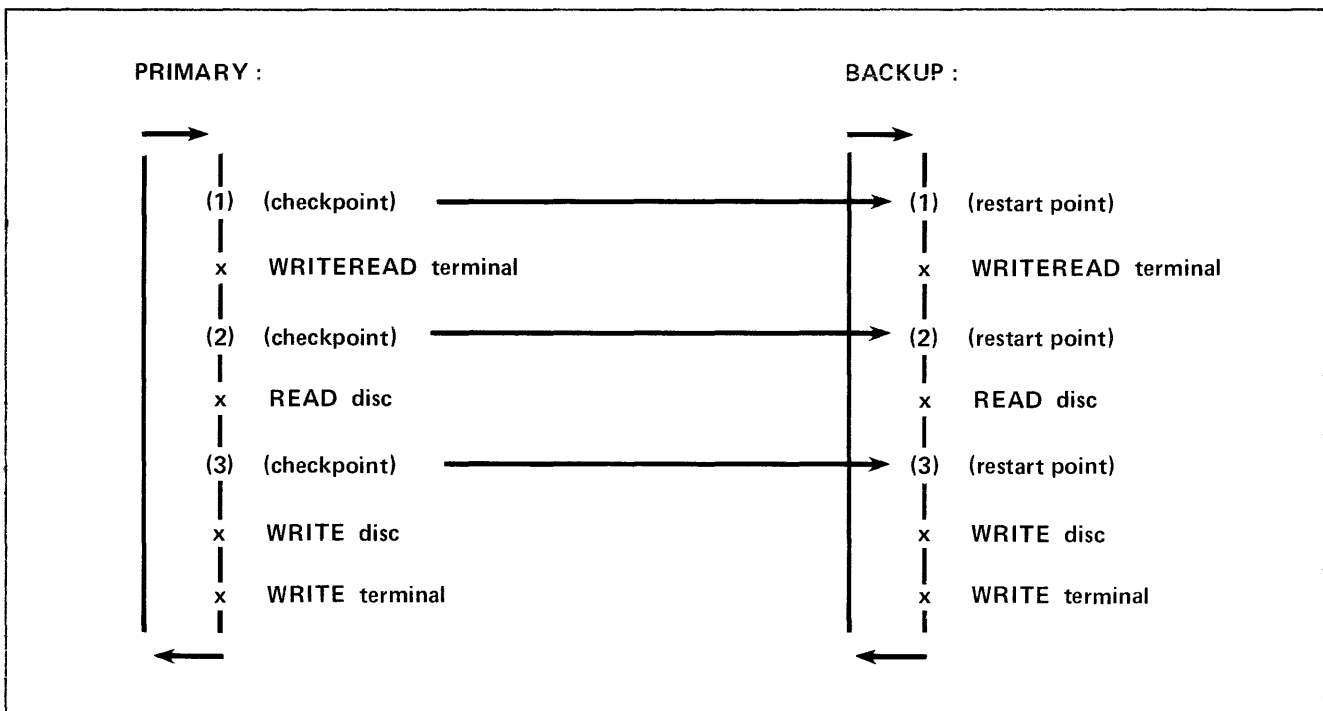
PRIMARY:

(1) (checkpoint)

x WRITEREAD terminal

(2) (checkpoint)

x READ disc

(3) (checkpoint)

x WRITE disc

x WRITE terminal

BACKUP:

(1) (restart point)

x WRITEREAD terminal

(2) (restart point)

x READ disc

(3) (restart point)

x WRITE disc

x WRITE terminal